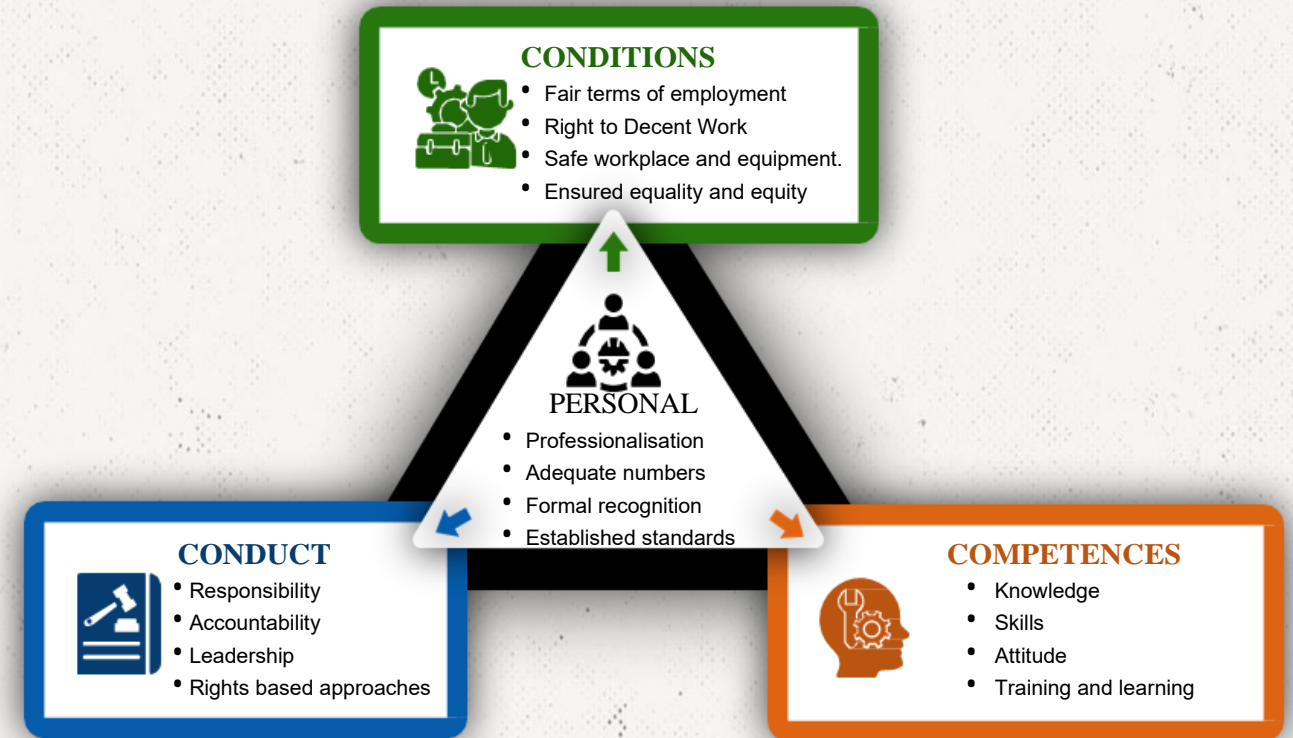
CONDITIONS

- Fair terms of employment
- Right to Decent Work
- Safe workplace and equipment.
- Ensured equality and equity

PERSONAL

- Professionalisation
- Adequate numbers
- Formal recognition
- Established standards

CONDUCT

- Responsibility
- Accountability
- Leadership
- Rights based approaches

COMPETENCES

- Knowledge
- Skills
- Attitude
- Training and learning